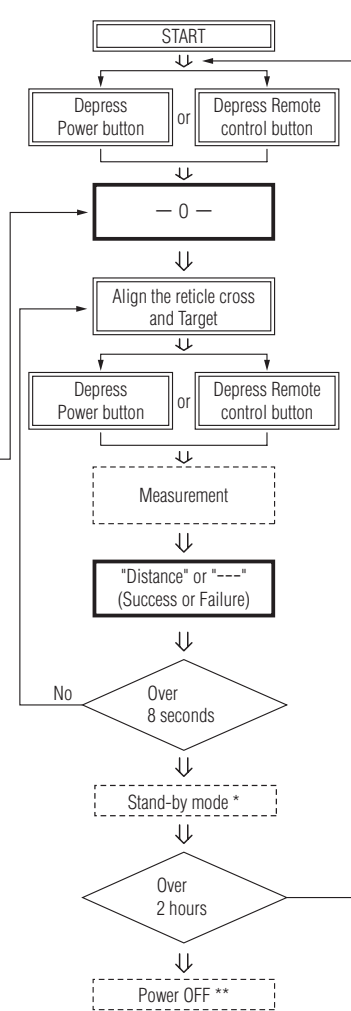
START

Depress Power button

or

Depress Remote control button

— 0 —

Align the reticle cross and Target

Depress Power button

or

Depress Remote control button

Measurement

"Distance" or "---" (Success or Failure)

No

Over 8 seconds

Stand-by mode *

Over 2 hours

Power OFF **